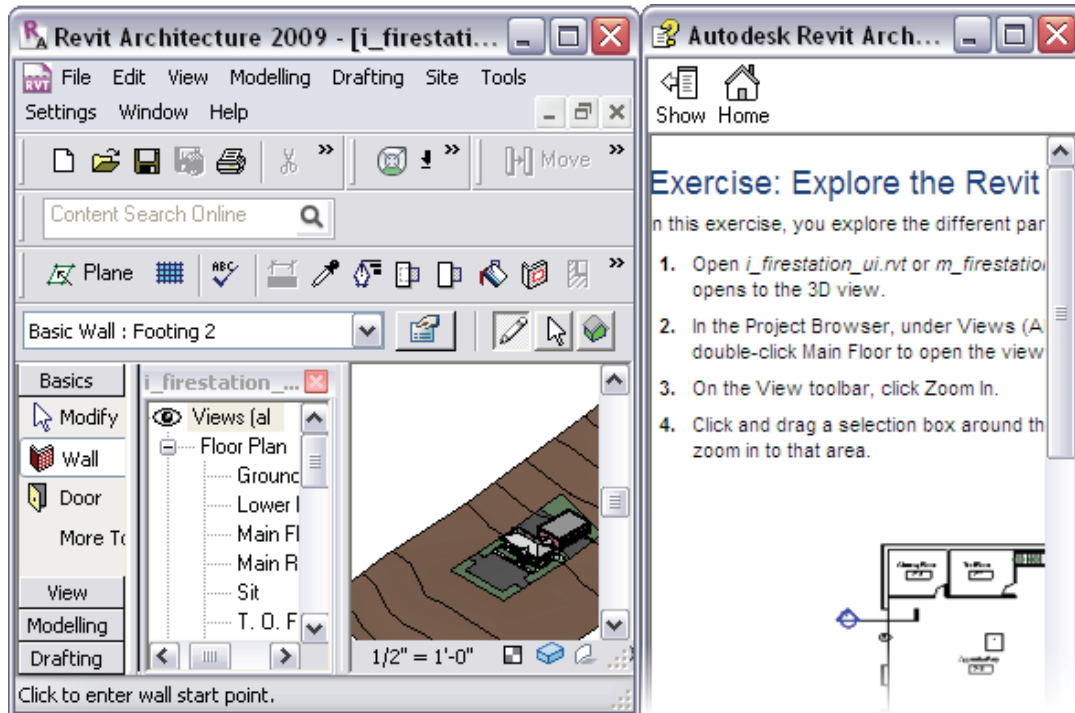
Revit Architecture 2009 - [i_firestati...

File Edit View Modelling Drafting Site Tools Settings Window Help

Move

Content Search Online

Plane

Basic Wall : Footing 2

Basics
Modify
Wall
Door
More To
View
Modelling
Drafting

i_firestation_...
Views (al
Floor Plan
Grounc
Lower l
Main Fl
Main R
Sit
T. O. F

1/2" = 1'-0"

Click to enter wall start point.

Autodesk Revit Arch...

Show Home

Exercise: Explore the Revit

n this exercise, you explore the different par

1. Open *i_firestation_ui.rvt* or *m_firestatio* opens to the 3D view.

2. In the Project Browser, under Views (A double-click Main Floor to open the view

3. On the View toolbar, click Zoom In.

4. Click and drag a selection box around th zoom in to that area.